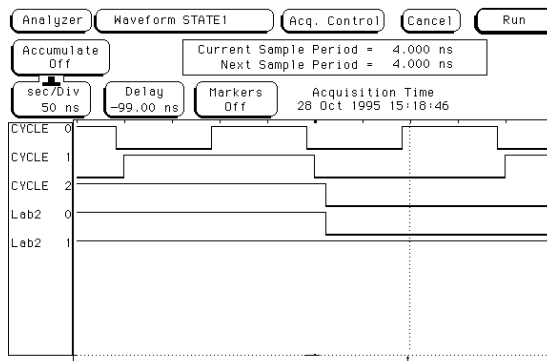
Analyzer
Waveform STATE1
Acq. Control
Cancel
Run
Accumulate Off
Current Sample Period = 4.000 ns
Next Sample Period = 4.000 ns
sec/Div 50 ns
Delay -99.00 ns
Markers Off
Acquisition Time 28 Oct 1995 15:18:46
CYCLE 0
CYCLE 1
CYCLE 2
Lab2 0
Lab2 1